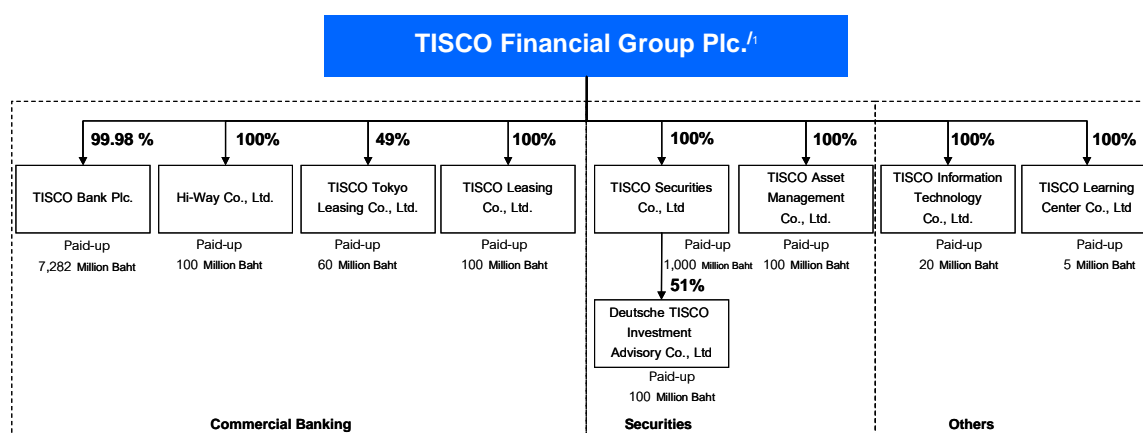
TISCO Financial Group Plc./1

99.98 %
TISCO Bank Plc.
Paid-up
7,282 Million Baht

100%
Hi-Way Co., Ltd.
Paid-up
100 Million Baht

49%
TISCO Tokyo Leasing Co., Ltd.
Paid-up
60 Million Baht

100%
TISCO Leasing Co., Ltd.
Paid-up
100 Million Baht

Commercial Banking

100%
TISCO Securities Co., Ltd
Paid-up
1,000 Million Baht

51%
Deutsche TISCO Investment Advisory Co., Ltd
Paid-up
100 Million Baht

100%
TISCO Asset Management Co., Ltd.
Paid-up
100 Million Baht

Securities

100%
TISCO Information Technology Co., Ltd.
Paid-up
20 Million Baht

100%
TISCO Learning Center Co., Ltd
Paid-up
5 Million Baht

Others